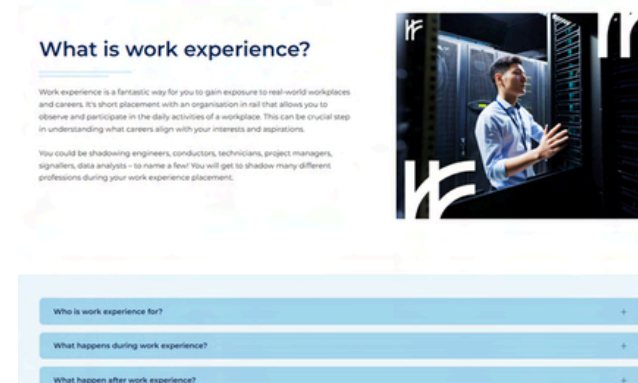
What is work experience?

Work experience is a fantastic way for you to gain exposure to real-world workplaces and careers. It's short placement with an organisation in rail that allows you to observe and participate in the daily activities of a workplace. This can be crucial step in understanding what careers align with your interests and aspirations.

You could be shadowing engineers, conductors, technicians, project managers, signallers, data analysts – to name a few! You will get to shadow many different professions during your work experience placement.

Who is work experience for?

What happens during work experience?

What happen after work experience?